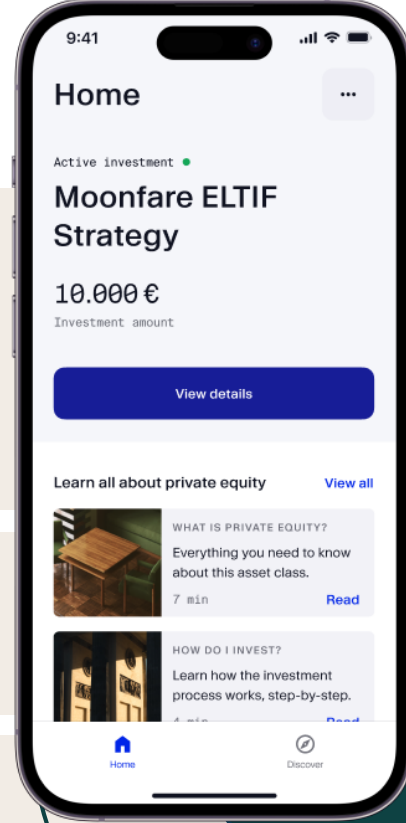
9:41

Home

...

Active investment

Moonfare ELTIF Strategy

10.000 €

Investment amount

View details

Learn all about private equity

View all

WHAT IS PRIVATE EQUITY?

Everything you need to know about this asset class.

7 min

Read

HOW DO I INVEST?

Learn how the investment process works, step-by-step.

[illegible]

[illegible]

Home

Discover